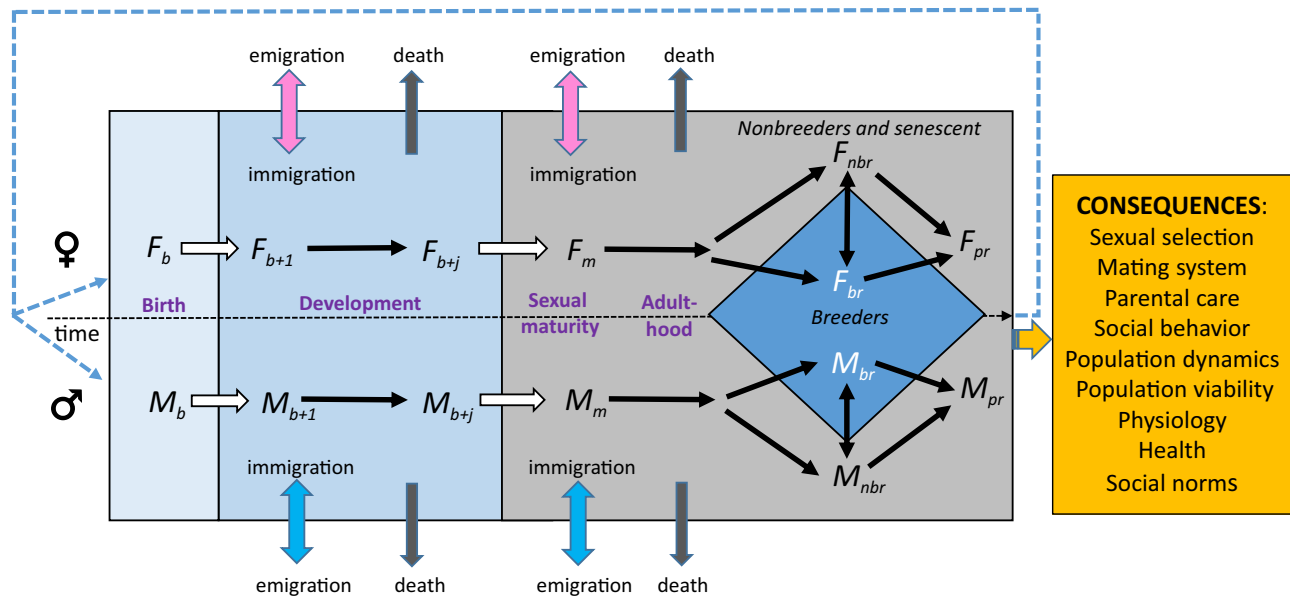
emigration death emigration death

Nonbreeders and senescent

immigration immigration

$F_{nbr}$

♀ $F_b$ $F_{b+1}$ $F_{b+j}$ $F_m$ $F_{br}$ $F_{pr}$

Birth Development Sexual maturity Adulthood

time

Breeders

♂ $M_b$ $M_{b+1}$ $M_{b+j}$ $M_m$ $M_{br}$ $M_{pr}$

$M_{nbr}$

immigration immigration

emigration death emigration death

CONSEQUENCES:
Sexual selection
Mating system
Parental care
Social behavior
Population dynamics
Population viability
Physiology
Health
Social norms